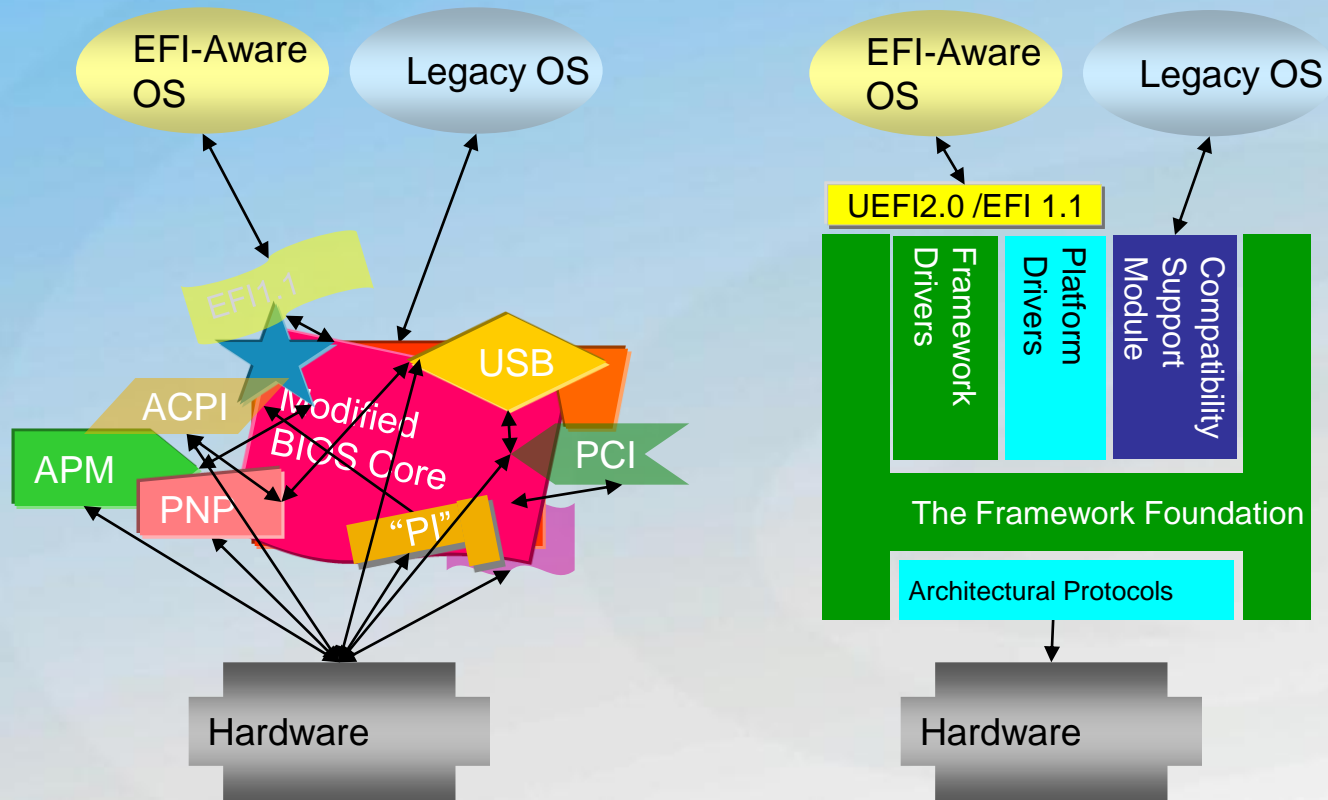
EFI-Aware OS

Legacy OS

EFI 1.1

USB

ACPI

Modified BIOS Core

APM

PCI

PNP

"PI"

Hardware

EFI-Aware OS

Legacy OS

UEFI2.0 /EFI 1.1

Framework Drivers

Platform Drivers

Compatibility Support Module

The Framework Foundation

Architectural Protocols

Hardware